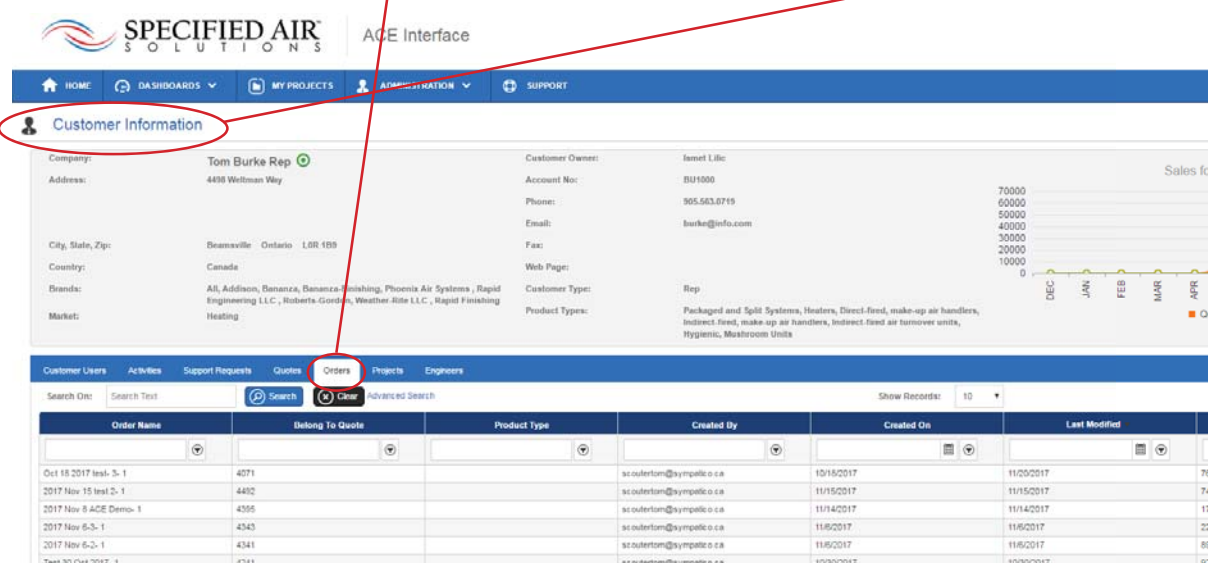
SPECIFIED AIR® SOLUTIONS

ACE Interface

HOME DASHBOARDS MY PROJECTS ADMINISTRATION SUPPORT

Customer Information

Company: Tom Burke Rep

Address: 4498 Weltman Way

City, State, Zip: Beamsville Ontario L0R 1B9

Country: Canada

Brands: All, Addison, Bananza, Bananza-Finishing, Phoenix Air Systems , Rapid Engineering LLC , Roberts-Gordon, Weather-Rite LLC , Rapid Finishing

Market: Heating

Customer Owner: Ismet Lilic

Account No: BU1000

Phone: 905.563.0719

Email: burke@info.com

Fax:

Web Page:

Customer Type: Rep

Product Types: Packaged and Split Systems, Heaters, Direct-fired, make-up air handlers, Indirect-fired, make-up air handlers, Indirect-fired air turnover units, Hygienic, Mushroom Units

Sales fo

70000
60000
50000
40000
30000
20000
10000
0

DEC JAN FEB MAR APR

Customer Users Activities Support Requests Quotes Orders Projects Engineers

Search On: Search Text Search Clear Advanced Search

Show Records: 10

| Order Name | Belong To Quote | Product Type | Created By | Created On | Last Modified |
|---|---|---|---|---|---|
| Oct 18 2017 test- 3- 1 | 4071 | | scoutertom@sympatico.ca | 10/15/2017 | 11/20/2017 |
| 2017 Nov 15 test 2- 1 | 4492 | | scoutertom@sympatico.ca | 11/15/2017 | 11/15/2017 |
| 2017 Nov 8 ACE Demo- 1 | 4355 | | scoutertom@sympatico.ca | 11/14/2017 | 11/14/2017 |
| 2017 Nov 6-3- 1 | 4343 | | scoutertom@sympatico.ca | 11/6/2017 | 11/6/2017 |
| 2017 Nov 6-2- 1 | 4341 | | scoutertom@sympatico.ca | 11/6/2017 | 11/6/2017 |
| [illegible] | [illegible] | | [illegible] | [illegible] | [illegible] |